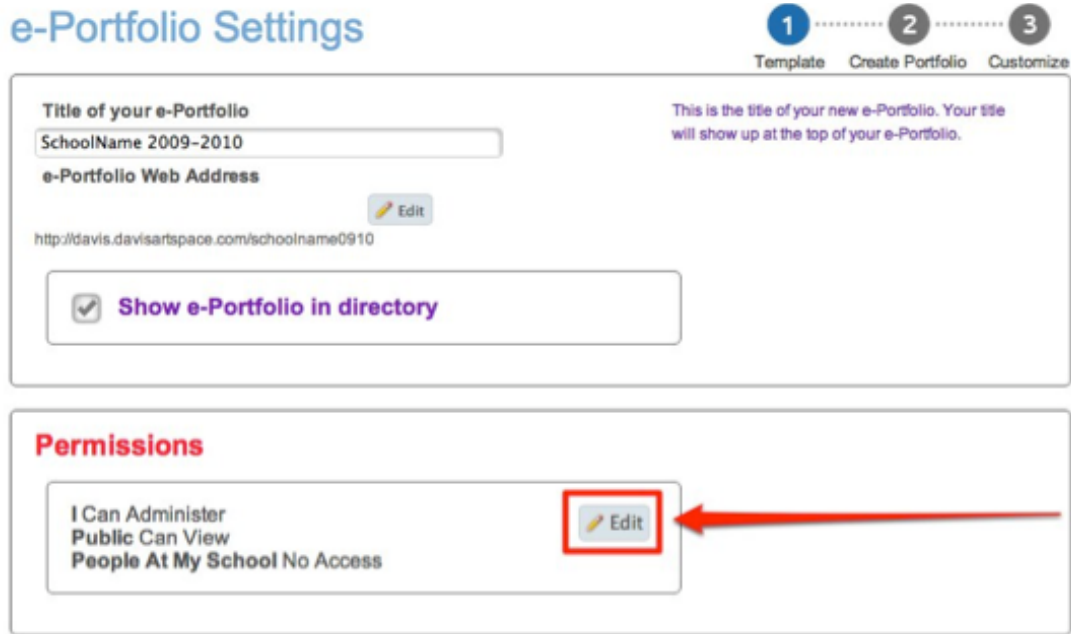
e-Portfolio Settings

1 Template
2 Create Portfolio
3 Customize

Title of your e-Portfolio

SchoolName 2009-2010

This is the title of your new e-Portfolio. Your title will show up at the top of your e-Portfolio.

e-Portfolio Web Address

Edit

http://davis.davisartspace.com/schoolname0910

Show e-Portfolio in directory

Permissions

I Can Administer
Public Can View
People At My School No Access

Edit